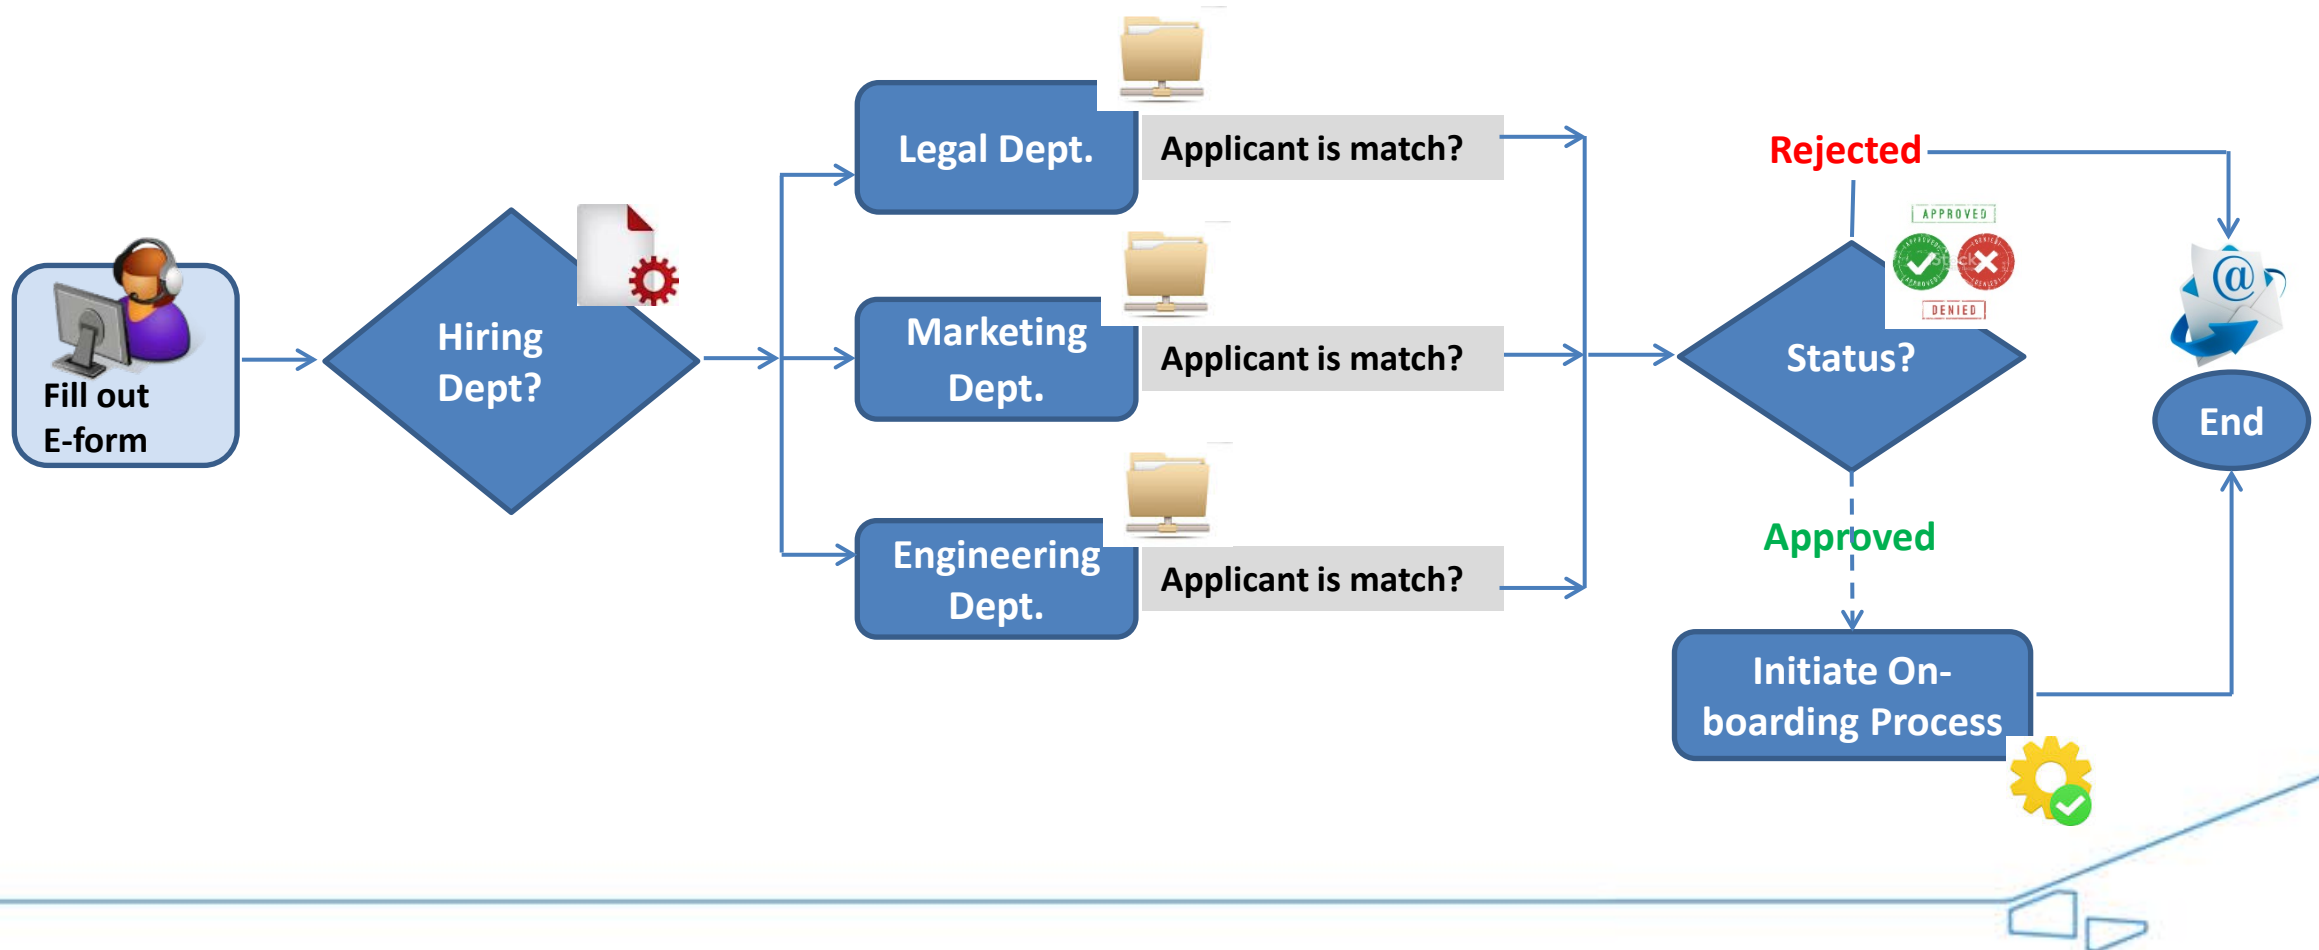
Fill out E-form

Hiring Dept?

Legal Dept.

Applicant is match?

Marketing Dept.

Applicant is match?

Engineering Dept.

Applicant is match?

Rejected

APPROVED

DENIED

Status?

Approved

Initiate On-boarding Process

End